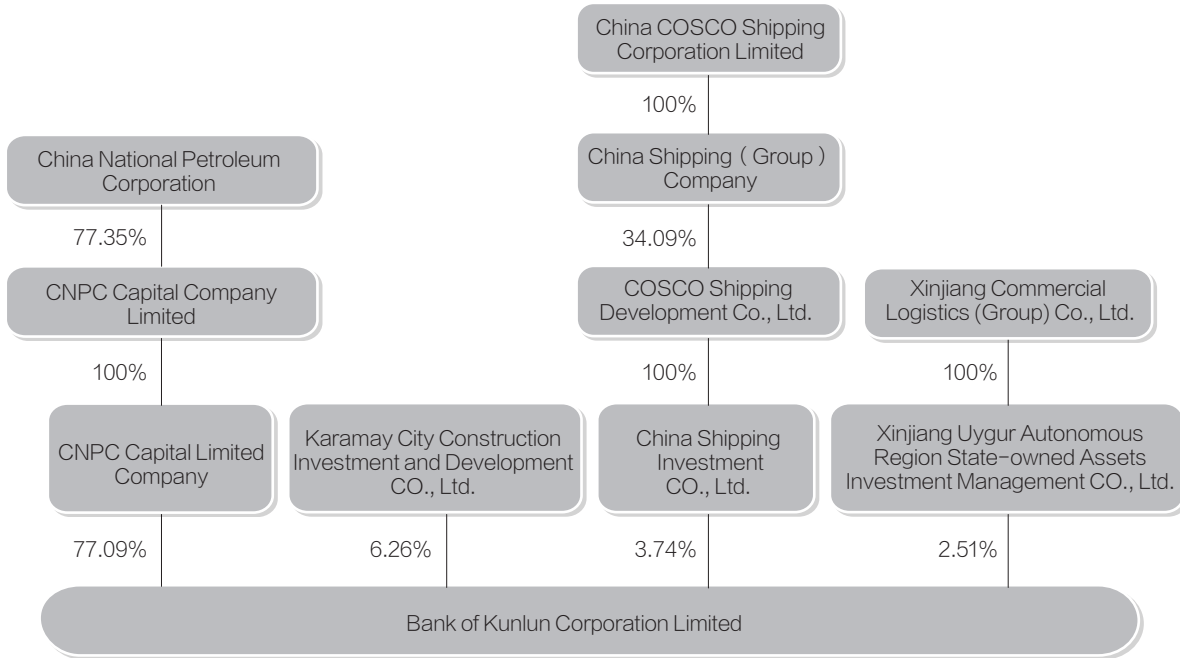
China COSCO Shipping Corporation Limited

100%

China Shipping ( Group ) Company

34.09%

China National Petroleum Corporation

77.35%

CNPC Capital Company Limited

100%

COSCO Shipping Development Co., Ltd.

100%

Xinjiang Commercial Logistics (Group) Co., Ltd.

100%

CNPC Capital Limited Company

77.09%

Karamay City Construction Investment and Development CO., Ltd.

6.26%

China Shipping Investment CO., Ltd.

3.74%

Xinjiang Uygur Autonomous Region State-owned Assets Investment Management CO., Ltd.

2.51%

Bank of Kunlun Corporation Limited